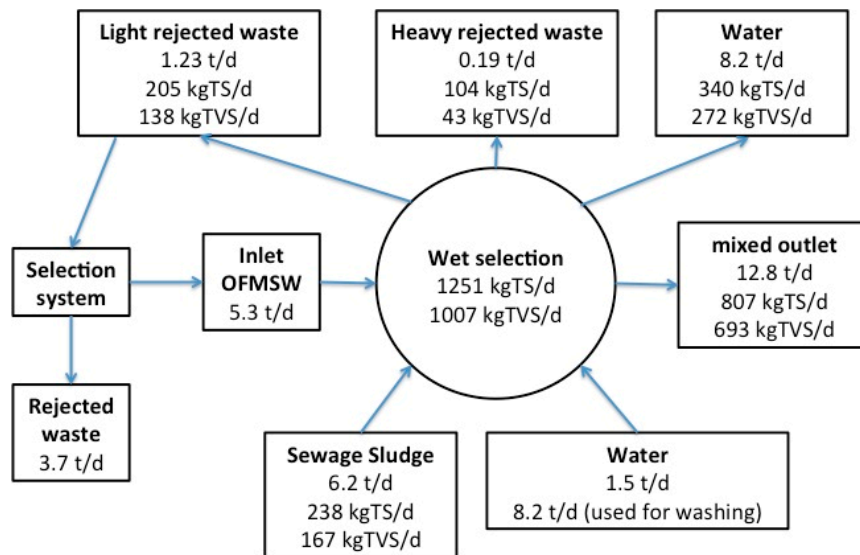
Light rejected waste
1.23 t/d
205 kgTS/d
138 kgTVS/d

Heavy rejected waste
0.19 t/d
104 kgTS/d
43 kgTVS/d

Water
8.2 t/d
340 kgTS/d
272 kgTVS/d

Selection system

Inlet OFMSW
5.3 t/d

Wet selection
1251 kgTS/d
1007 kgTVS/d

mixed outlet
12.8 t/d
807 kgTS/d
693 kgTVS/d

Rejected waste
3.7 t/d

Sewage Sludge
6.2 t/d
238 kgTS/d
167 kgTVS/d

Water
1.5 t/d
8.2 t/d (used for washing)